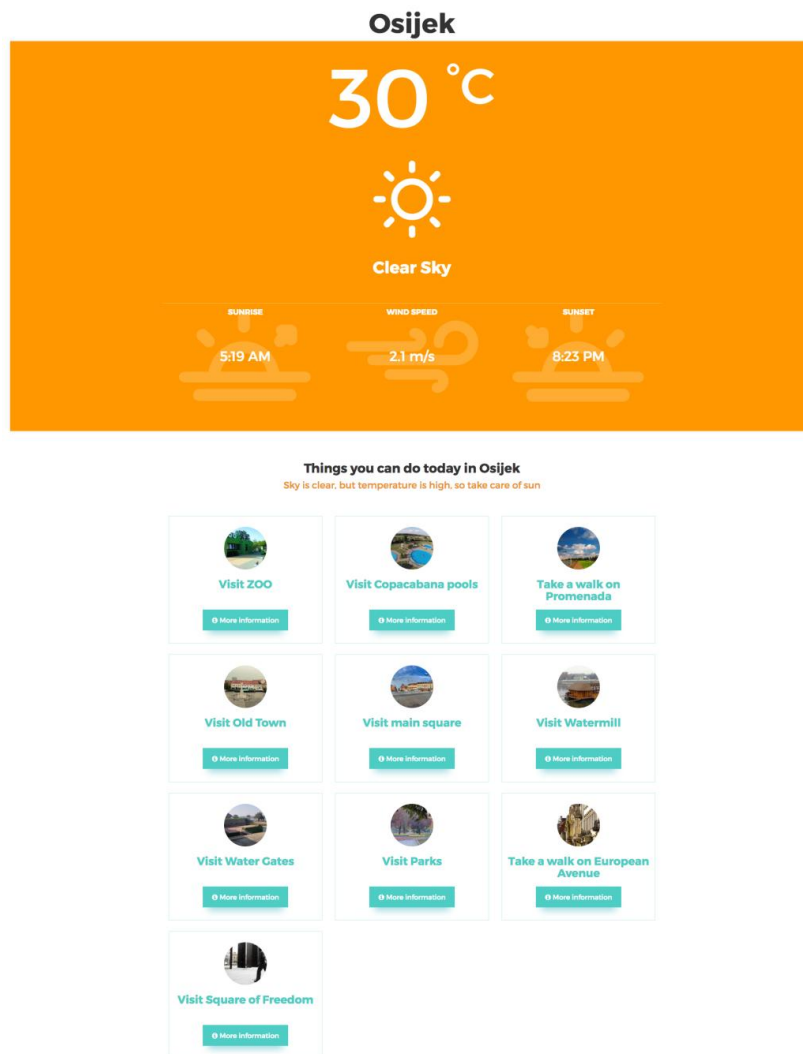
Osijek

30 °C

Clear Sky

SUNRISE
5:19 AM

WIND SPEED
2.1 m/s

SUNSET
8:23 PM

Things you can do today in Osijek
Sky is clear, but temperature is high, so take care of sun

Visit ZOO
More information

Visit Copacabana pools
More information

Take a walk on Promenada
More information

Visit Old Town
More information

Visit main square
More information

Visit Watermill
More information

Visit Water Gates
More information

Visit Parks
More information

Take a walk on European Avenue
More information

Visit Square of Freedom
More information